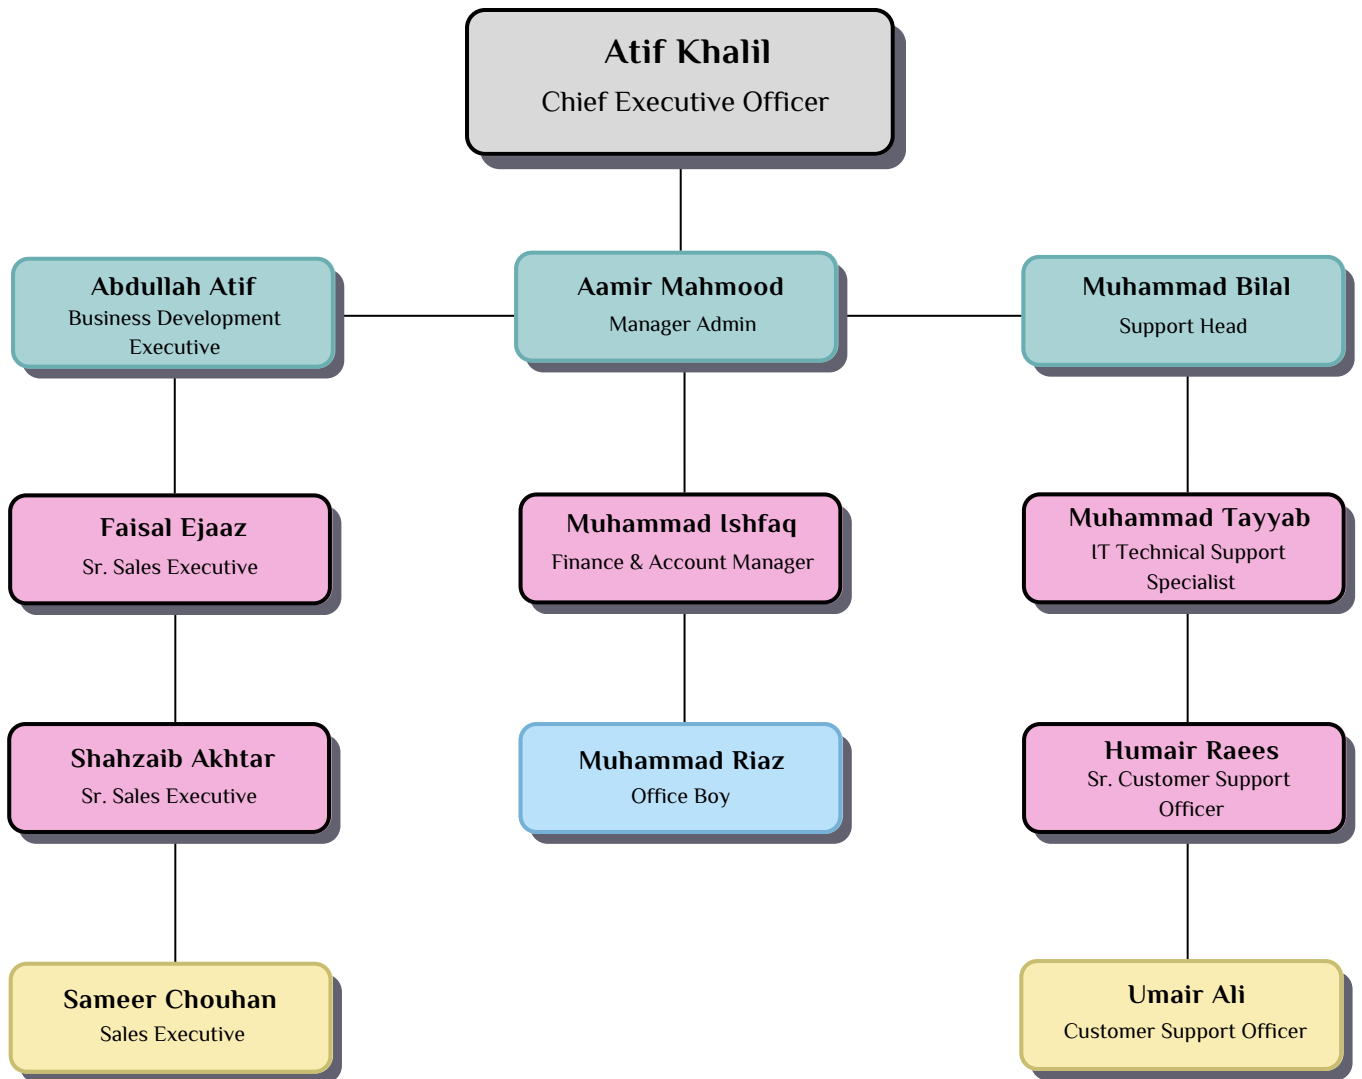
Atif Khalil
Chief Executive Officer

Abdullah Atif
Business Development Executive

Aamir Mahmood
Manager Admin

Muhammad Bilal
Support Head

Faisal Ejaaz
Sr. Sales Executive

Muhammad Ishfaq
Finance & Account Manager

Muhammad Tayyab
IT Technical Support Specialist

Shahzaib Akhtar
Sr. Sales Executive

Muhammad Riaz
Office Boy

Humair Raees
Sr. Customer Support Officer

Sameer Chouhan
Sales Executive

Umair Ali
Customer Support Officer